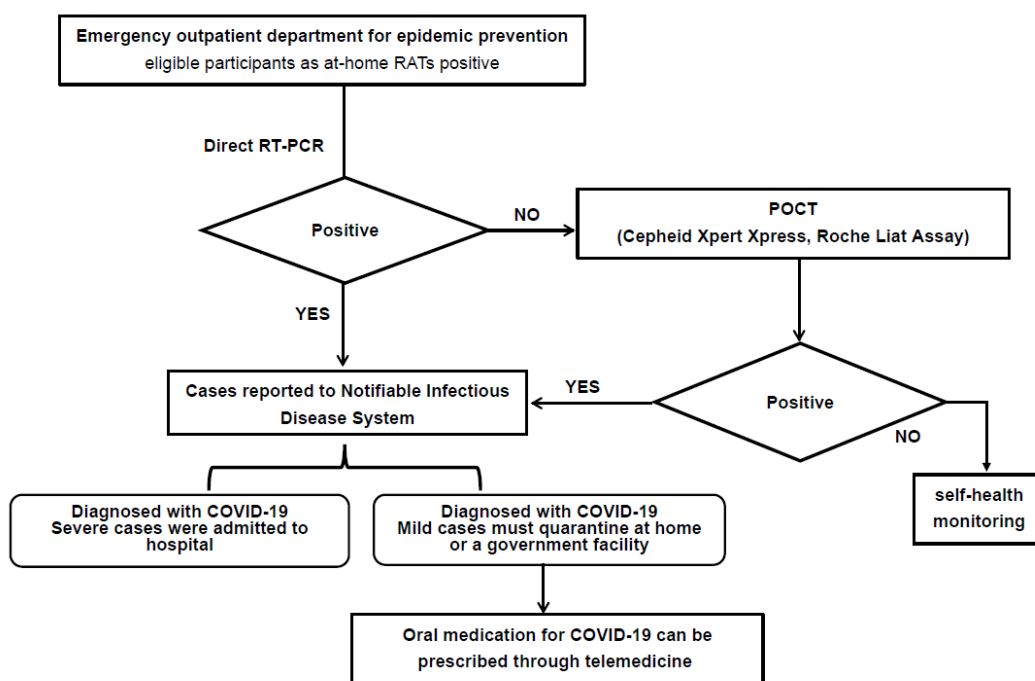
Emergency outpatient department for epidemic prevention
eligible participants as at-home RATs positive

Direct RT-PCR

Positive

NO

POCT
(Cepheid Xpert Xpress, Roche Liat Assay)

YES

Cases reported to Notifiable Infectious Disease System

YES

Positive

NO

self-health monitoring

Diagnosed with COVID-19
Severe cases were admitted to hospital

Diagnosed with COVID-19
Mild cases must quarantine at home or a government facility

Oral medication for COVID-19 can be prescribed through telemedicine